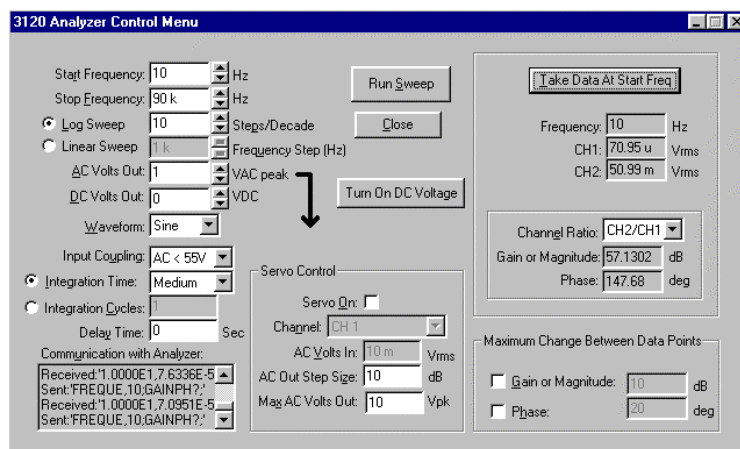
3120 Analyzer Control Menu

Start Frequency: 10 Hz
Stop Frequency: 90 k Hz
Log Sweep 10 Steps/Decade
Linear Sweep 1 k Frequency Step (Hz)
AC Volts Out: 1 VAC peak
DC Volts Out: 0 VDC
Waveform: Sine

Run Sweep
Close
Turn On DC Voltage

Input Coupling: AC < 55V
Integration Time: Medium
Integration Cycles: 1
Delay Time: 0 Sec
Communication with Analyzer:
Received:'1.0000E1,7.6336E-5
Sent:'FREQUE,10;GAINPH?;'
Received:'1.0000E1,7.0951E-5
Sent:'FREQUE,10;GAINPH?;'

Servo Control
Servo On:
Channel: CH 1
AC Volts In: 10 m Vrms
AC Out Step Size: 10 dB
Max AC Volts Out: 10 Vpk

Take Data At Start Freq
Frequency: 10 Hz
CH1: 70.95 u Vrms
CH2: 50.99 m Vrms

Channel Ratio: CH2/CH1
Gain or Magnitude: 57.1302 dB
Phase: 147.68 deg

Maximum Change Between Data Points
Gain or Magnitude: 10 dB
Phase: 20 deg